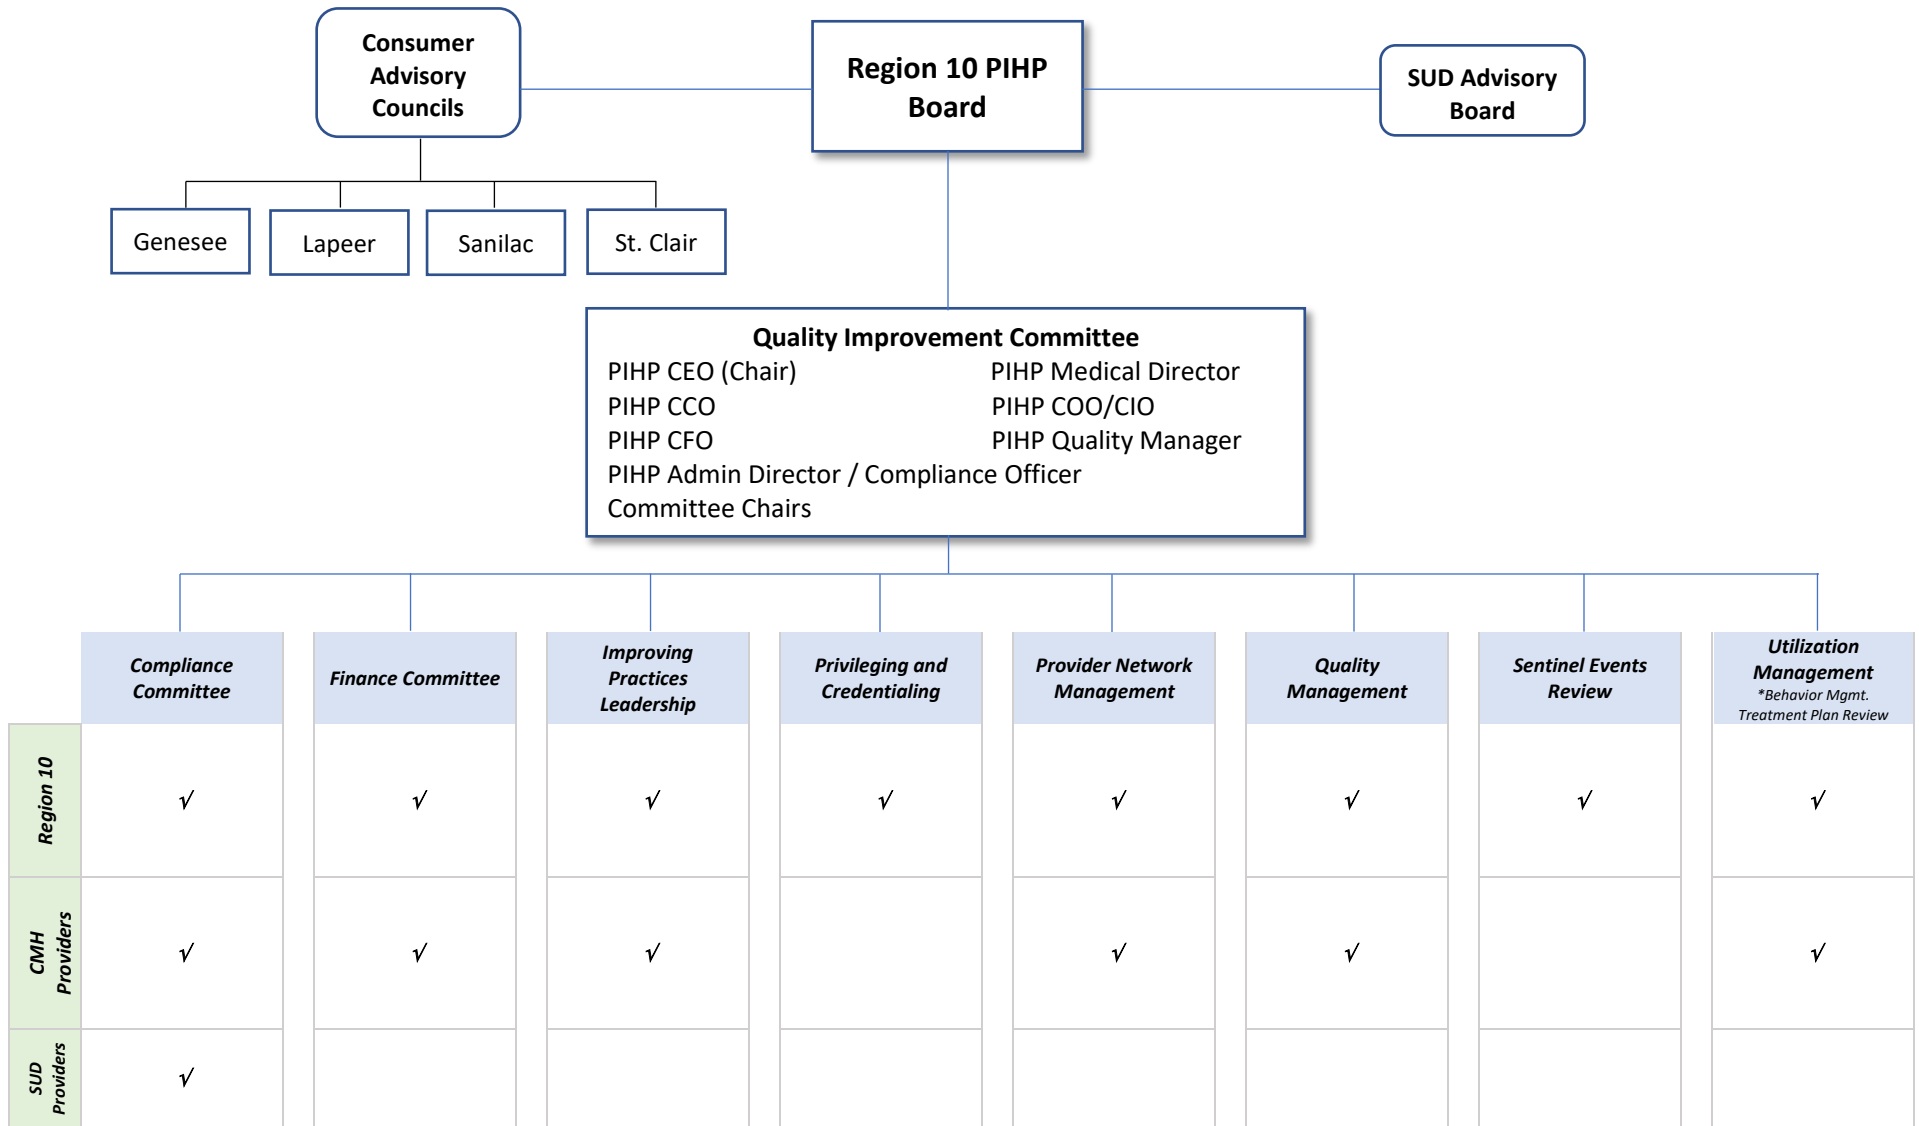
Consumer Advisory Councils

Region 10 PIHP Board

SUD Advisory Board

Genesee

Lapeer

Sanilac

St. Clair

Quality Improvement Committee
PIHP CEO (Chair)
PIHP Medical Director
PIHP CCO
PIHP COO/CIO
PIHP CFO
PIHP Quality Manager
PIHP Admin Director / Compliance Officer
Committee Chairs

| | Compliance Committee | Finance Committee | Improving Practices Leadership | Privileging and Credentialing | Provider Network Management | Quality Management | Sentinel Events Review | Utilization Management *Behavior Mgmt. Treatment Plan Review |
|---|---|---|---|---|---|---|---|---|
| Region 10 | √ | √ | √ | √ | √ | √ | √ | √ |
| CMH Providers | √ | √ | √ | | √ | √ | | √ |
| SUD Providers | √ | | | | | | | |